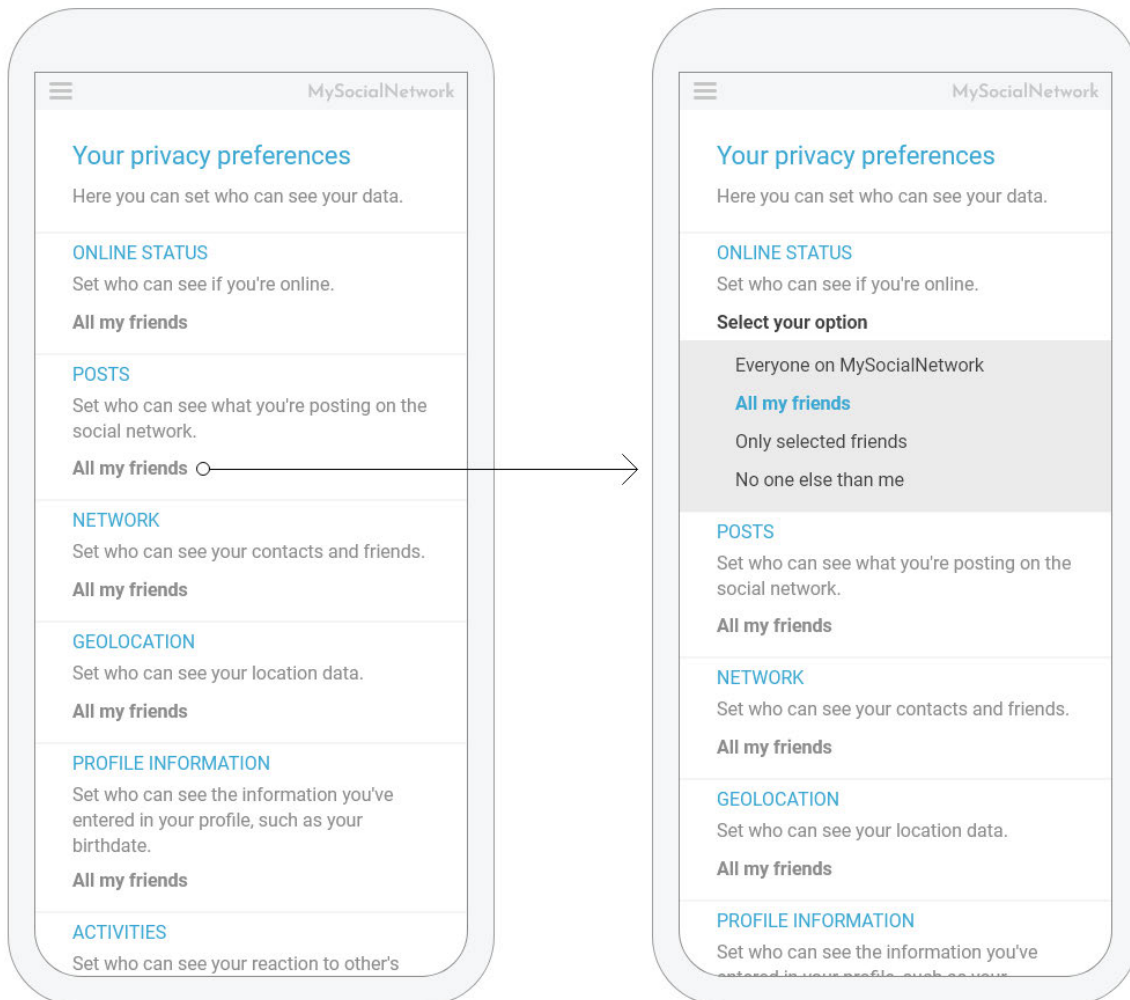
MySocialNetwork

Your privacy preferences

Here you can set who can see your data.

ONLINE STATUS

Set who can see if you're online.

All my friends

POSTS

Set who can see what you're posting on the social network.

All my friends

NETWORK

Set who can see your contacts and friends.

All my friends

GEOLOCATION

Set who can see your location data.

All my friends

PROFILE INFORMATION

Set who can see the information you've entered in your profile, such as your birthdate.

All my friends

ACTIVITIES

Set who can see your reaction to other's

MySocialNetwork

Your privacy preferences

Here you can set who can see your data.

ONLINE STATUS

Set who can see if you're online.

Select your option

Everyone on MySocialNetwork

All my friends

Only selected friends

No one else than me

POSTS

Set who can see what you're posting on the social network.

All my friends

NETWORK

Set who can see your contacts and friends.

All my friends

GEOLOCATION

Set who can see your location data.

All my friends

PROFILE INFORMATION

Set who can see the information you've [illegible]